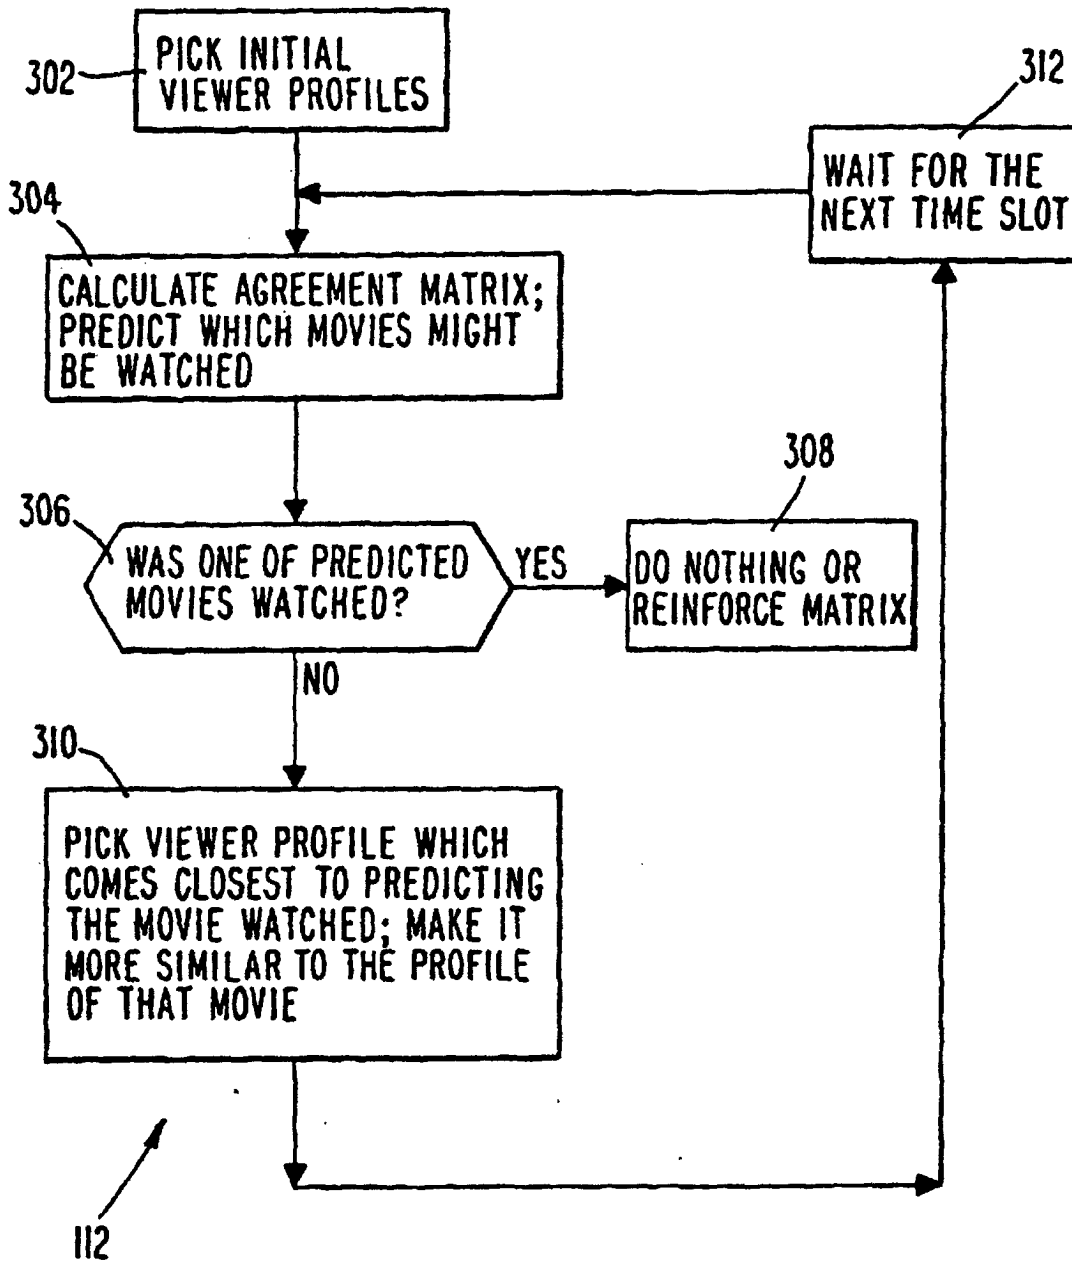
302
PICK INITIAL VIEWER PROFILES

312
WAIT FOR THE NEXT TIME SLOT

304
CALCULATE AGREEMENT MATRIX; PREDICT WHICH MOVIES MIGHT BE WATCHED

308

306
WAS ONE OF PREDICTED MOVIES WATCHED?

YES

DO NOTHING OR REINFORCE MATRIX

NO

310
PICK VIEWER PROFILE WHICH COMES CLOSEST TO PREDICTING THE MOVIE WATCHED; MAKE IT MORE SIMILAR TO THE PROFILE OF THAT MOVIE

112